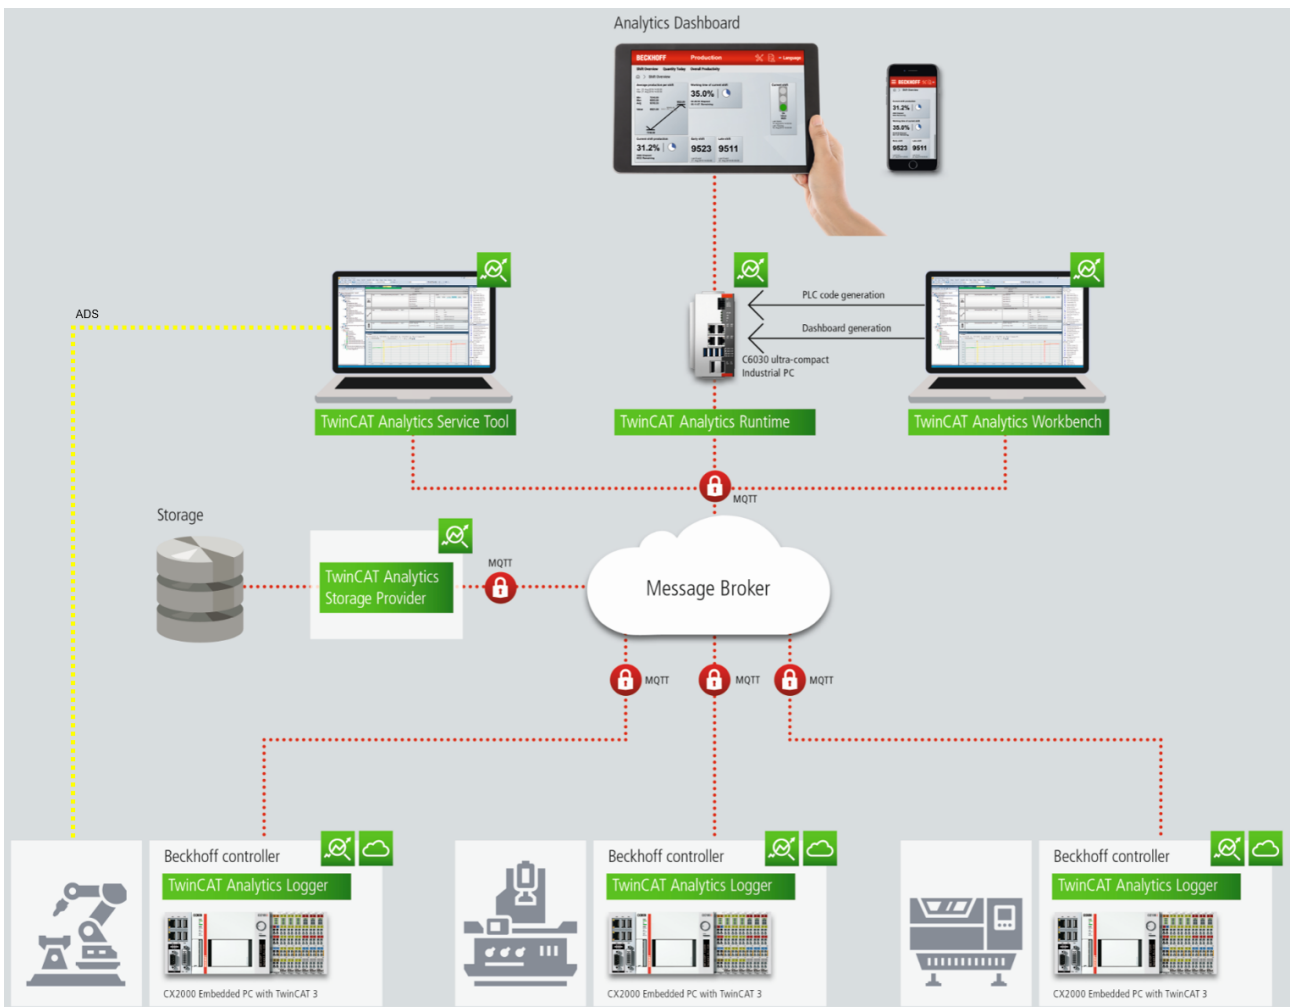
Analytics Dashboard

BECKHOFF Production

35.0%

31.2%

9523 9511

ADS

PLC code generation

Dashboard generation

C6030 ultra-compact Industrial PC

TwinCAT Analytics Service Tool

TwinCAT Analytics Runtime

TwinCAT Analytics Workbench

MQTT

Storage

TwinCAT Analytics Storage Provider

MQTT

Message Broker

MQTT

MQTT

MQTT

Beckhoff controller

TwinCAT Analytics Logger

CX2000 Embedded PC with TwinCAT 3

Beckhoff controller

TwinCAT Analytics Logger

CX2000 Embedded PC with TwinCAT 3

Beckhoff controller

TwinCAT Analytics Logger

CX2000 Embedded PC with TwinCAT 3